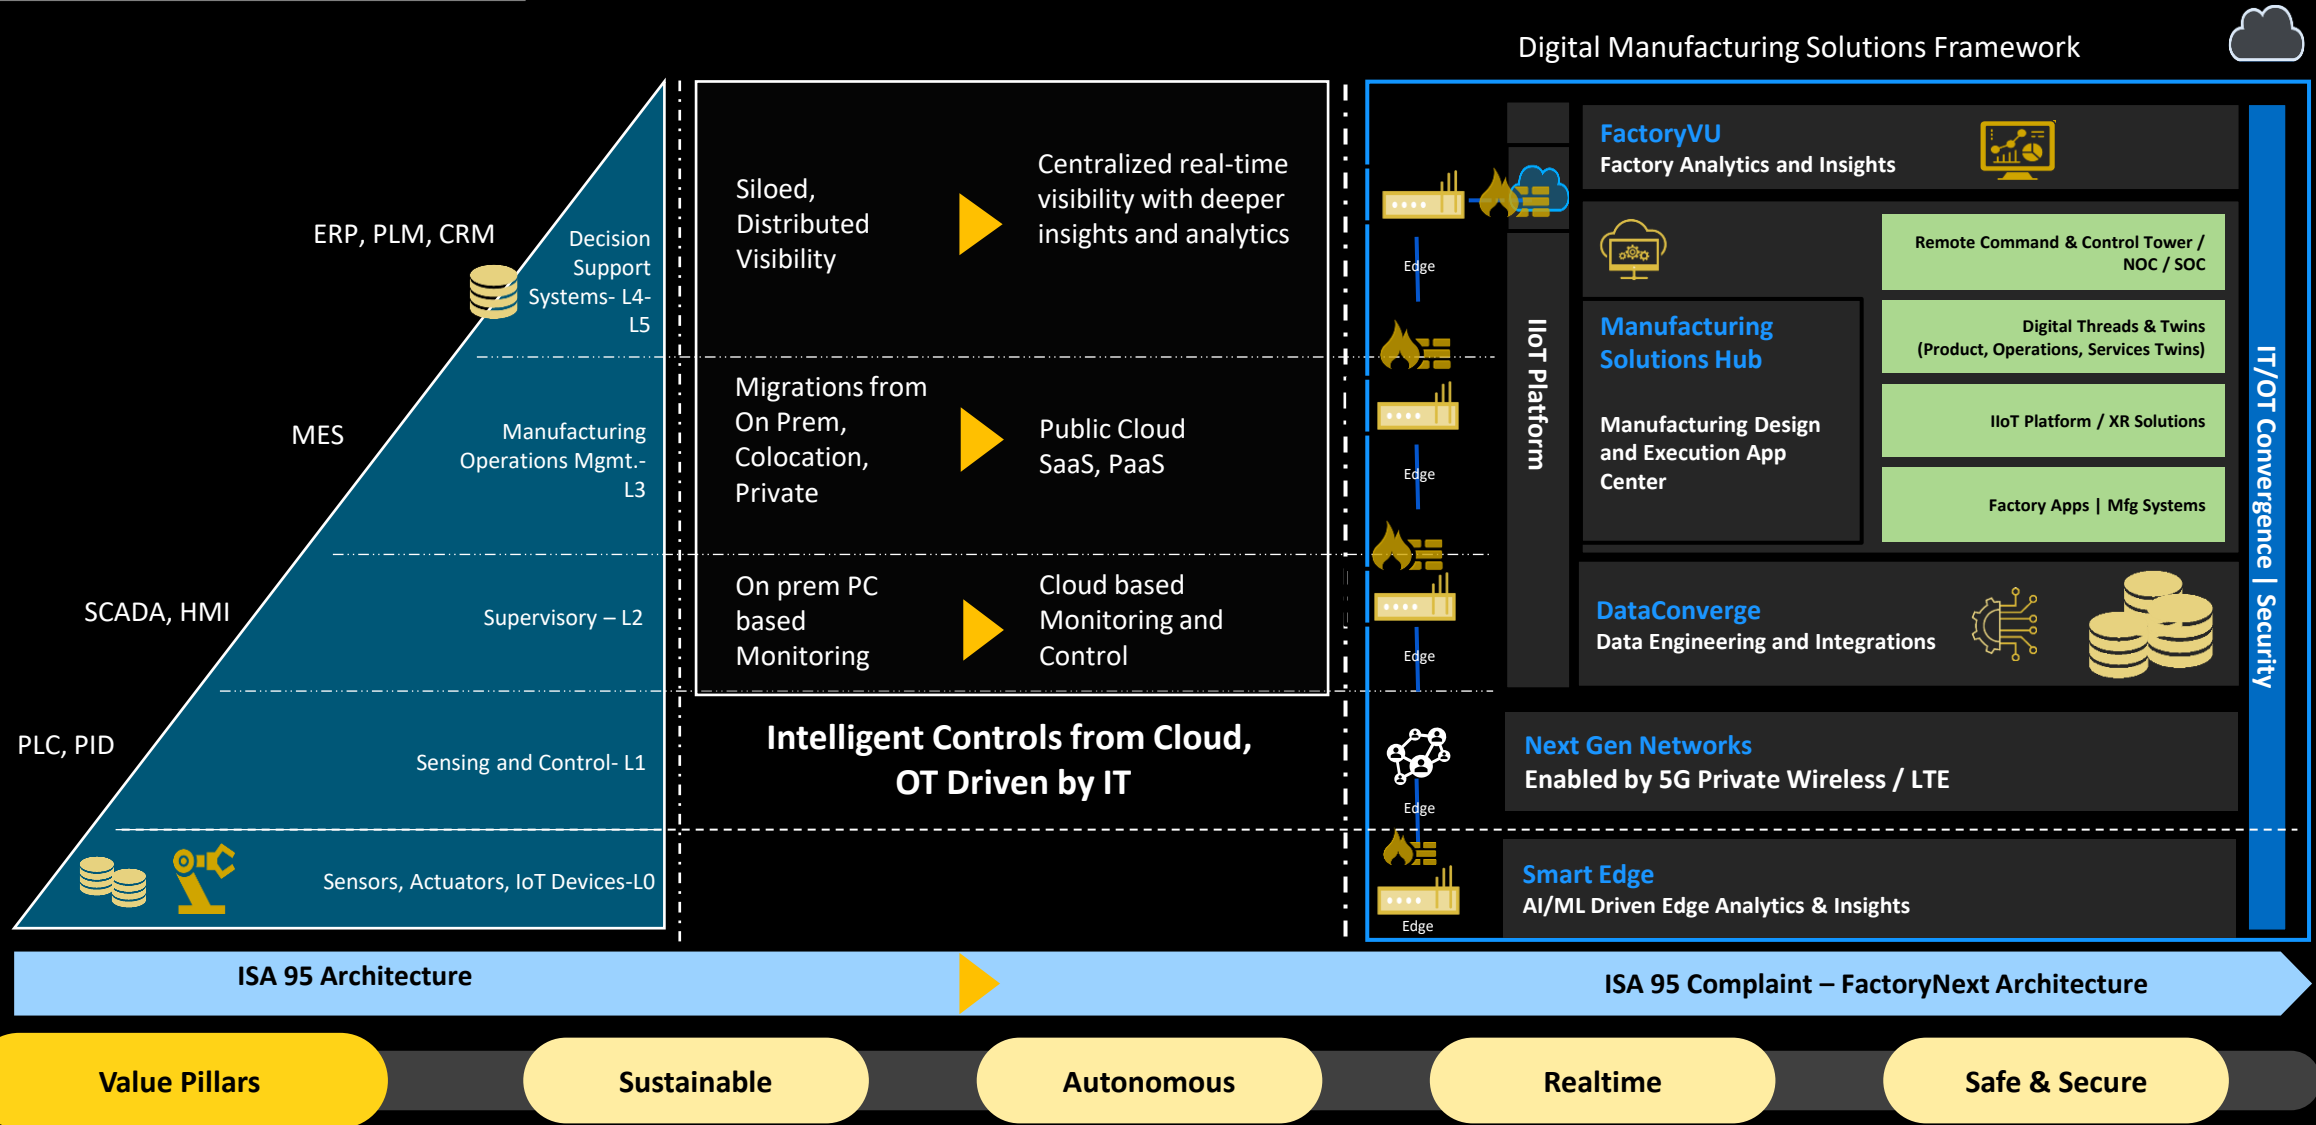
Digital Manufacturing Solutions Framework

ERP, PLM, CRM

Decision Support Systems- L4-L5

MES

Manufacturing Operations Mgmt.-L3

SCADA, HMI

Supervisory – L2

PLC, PID

Sensing and Control- L1

Sensors, Actuators, IoT Devices-L0

Siloed, Distributed Visibility

Centralized real-time visibility with deeper insights and analytics

Migrations from On Prem, Colocation, Private

Public Cloud SaaS, PaaS

On prem PC based Monitoring

Cloud based Monitoring and Control

Intelligent Controls from Cloud, OT Driven by IT

Edge

Edge

Edge

Edge

Edge

IIoT Platform

FactoryVU
Factory Analytics and Insights

Remote Command & Control Tower / NOC / SOC

Digital Threads & Twins (Product, Operations, Services Twins)

IIoT Platform / XR Solutions

Factory Apps | Mfg Systems

Manufacturing Solutions Hub

Manufacturing Design and Execution App Center

DataConverge
Data Engineering and Integrations

Next Gen Networks
Enabled by 5G Private Wireless / LTE

Smart Edge
AI/ML Driven Edge Analytics & Insights

IT/OT Convergence | Security

ISA 95 Architecture

ISA 95 Complaint – FactoryNext Architecture

Value Pillars

Sustainable

Autonomous

Realtime

Safe & Secure